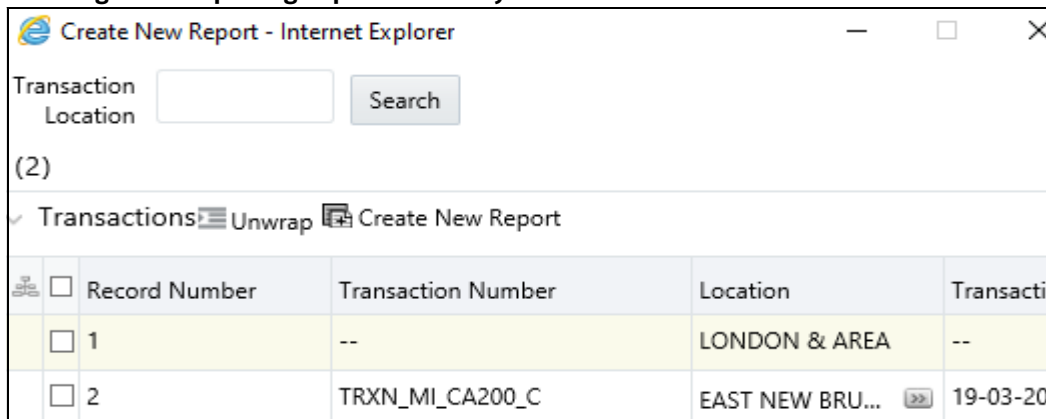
Create New Report - Internet Explorer

Transaction Location
Search

(2)

Transactions Unwrap Create New Report

| | Record Number | Transaction Number | Location | Transacti |
|---|---|---|---|---|
| | 1 | -- | LONDON & AREA | -- |
| | 2 | TRXN_MI_CA200_C | EAST NEW BRU... | 19-03-20 |